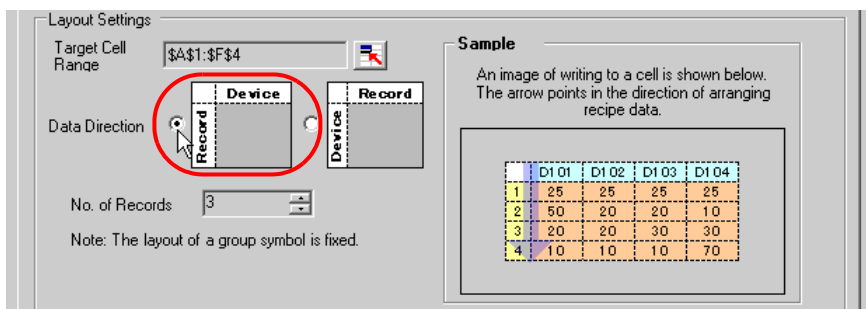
Layout Settings

Target Cell Range $A$1:$F$4

Data Direction

Device
Record

Record
Device

No. of Records 3

Note: The layout of a group symbol is fixed.

Sample

An image of writing to a cell is shown below. The arrow points in the direction of arranging recipe data.

|  | D101 | D102 | D103 | D104 |
|---|---|---|---|---|
| 1 | 25 | 25 | 25 | 25 |
| 2 | 50 | 20 | 20 | 10 |
| 3 | 20 | 20 | 30 | 30 |
| 4 | 10 | 10 | 10 | 70 |